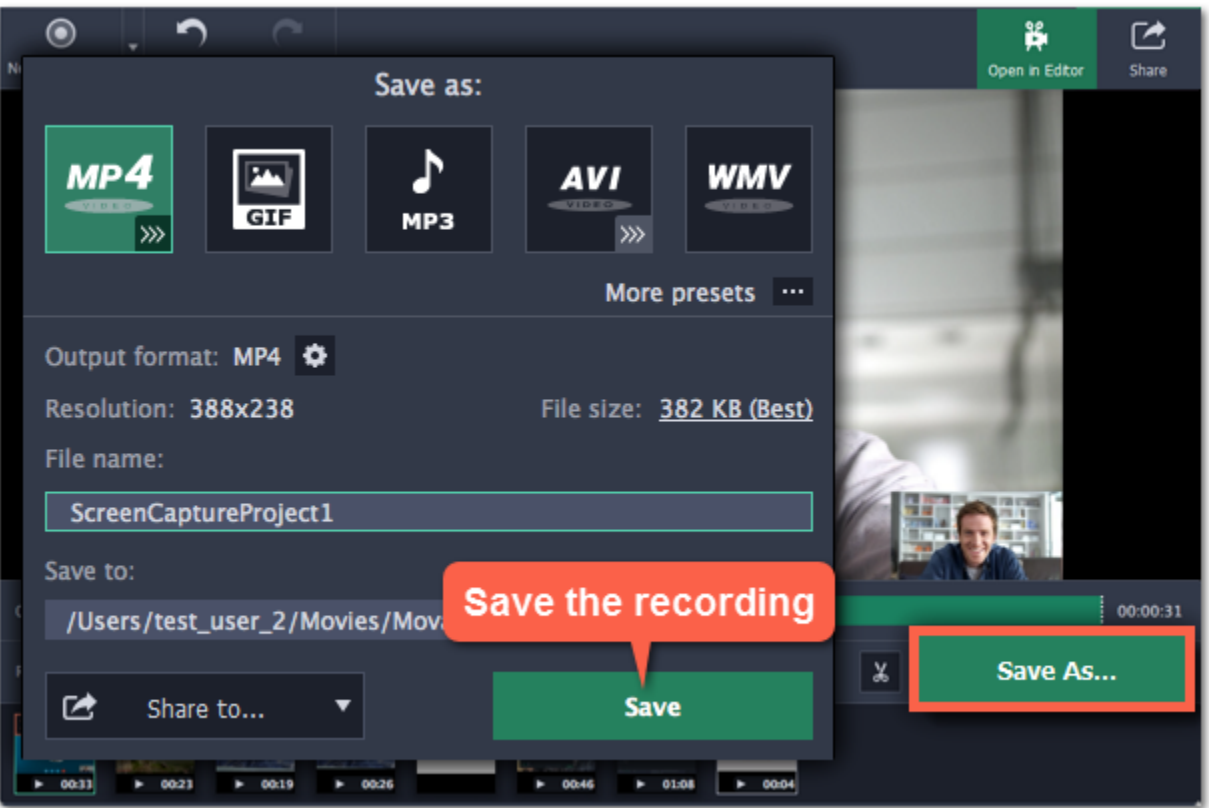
Open in Editor
Share
Save as:
MP4
VIDEO
GIF
MP3
AVI
VIDEO
WMV
VIDEO
More presets
Output format: MP4
Resolution: 388x238
File size: 382 KB (Best)
File name:
ScreenCaptureProject1
Save to:
/Users/test_user_2/Movies/Mova
Save the recording
00:00:31
Save As...
Share to...
Save
00:33
00:23
00:19
00:26
00:46
01:08
00:04